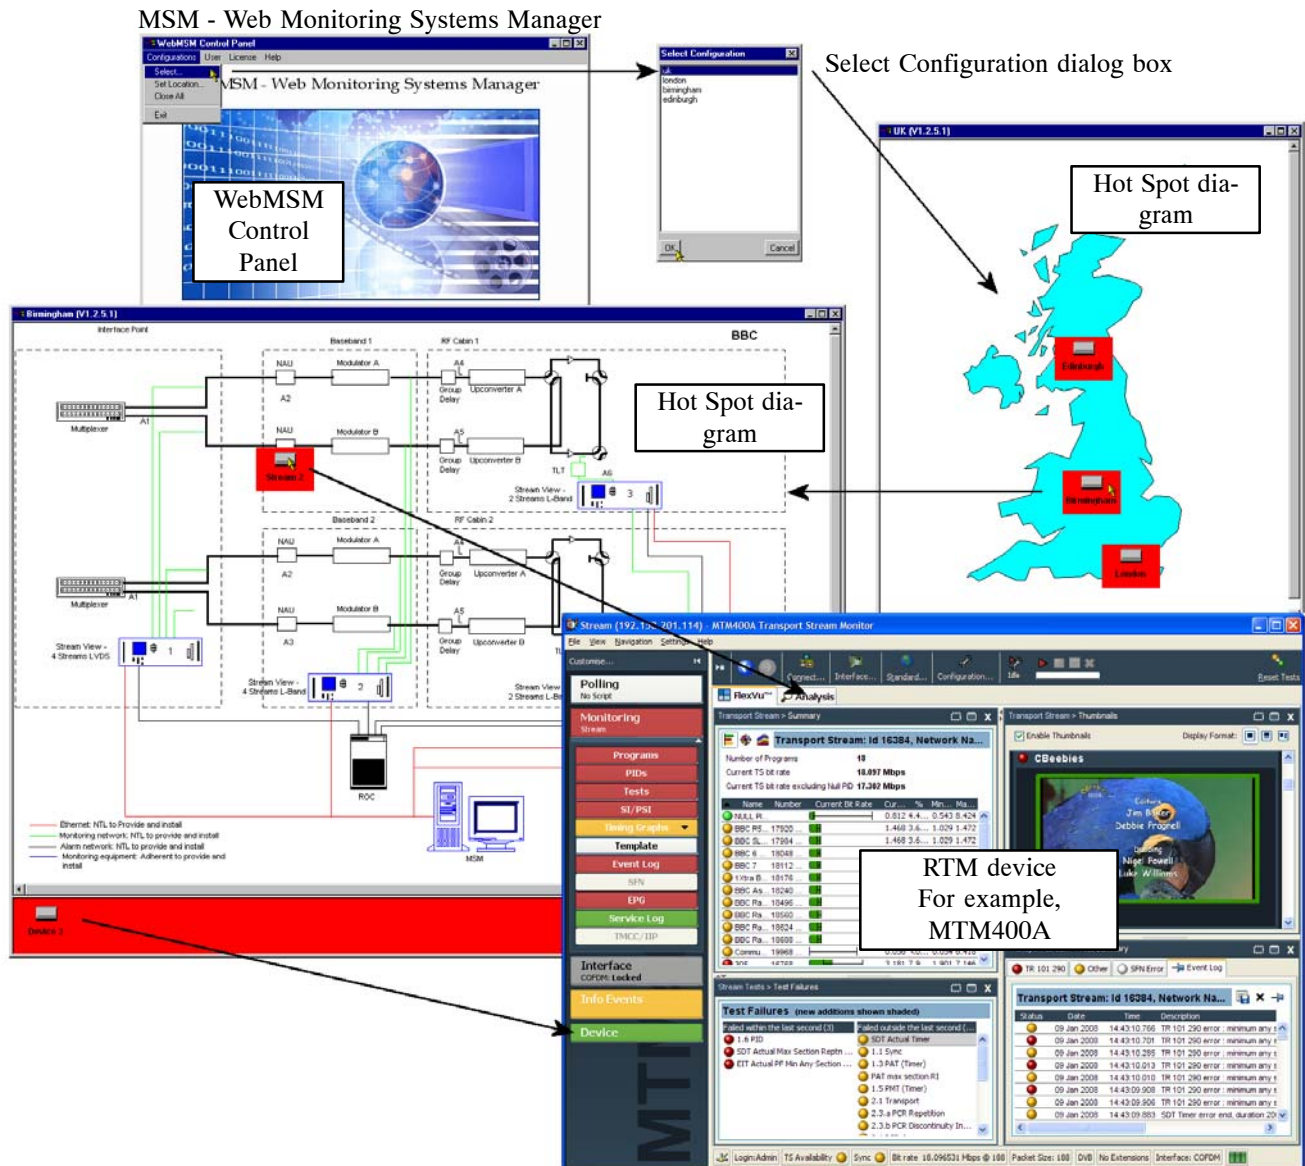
MSM - Web Monitoring Systems Manager

WebMSM Control Panel
Configurations User License Help
Select...
Set Location...
Close All
Exit
MSM - Web Monitoring Systems Manager

WebMSM Control Panel

Select Configuration
uk
london
birmingham
edinburgh
OK
Cancel

Select Configuration dialog box

UK (V1.2.5.1)

Hot Spot diagram

Edinburgh
Birmingham
London

Birmingham (V1.2.5.1)
Interface Point
BBC
Baseband 1
RF Cabin 1
NAU
Modulator A
A2
A4
Group Delay
Upconverter A
Multiplexer
A1
NAU
Modulator B
A5
Group Delay
Upconverter B
Stream 2
TLT
A6
Stream View - 2 Streams L-Band
Baseband 2
RF Cabin 2
NAU
Modulator A
A2
Group Delay
Upconverter A
Multiplexer
A1
NAU
Modulator B
A3
A5
Group Delay
Upconverter B
Stream View - 4 Streams LVDS
Stream View - 4 Streams L-Band
Stream View - 2 Streams L-Band
ROC
MSM
Ethernet: NTL to Provide and install
Monitoring network: NTL to provide and install
Alarm network: NTL to provide and install
Monitoring equipment: Adherent to provide and install
Device 2

Hot Spot diagram

Stream (192.1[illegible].201.114) - MTM400A Transport Stream Monitor
File View Navigation Settings Help
Customise...
Polling
No Script
Monitoring
Stream
Programs
PIDs
Tests
SI/PSI
Timing Graphs
Template
Event Log
SFN
EPG
Service Log
TMCC/IIP
Interface
COFDM: Locked
Info Events
Device
Connect... Interface... Standard... Configuration... Idle Reset Tests
FlexVu Analysis
Transport Stream > Summary
Transport Stream: Id 16384, Network Na...
Number of Programs 18
Current TS bit rate 18.097 Mbps
Current TS bit rate excluding Null PID 17.382 Mbps
Name Number Current Bit Rate Cur... % Min... Ma...
NULL PI...
BBC P5... 17920
BBC SL... 17984
BBC 6 18048
BBC 7 18112
1Xtra B... 18176
BBC As... 18240
BBC Ra... 18496
BBC Ra... 18560
BBC Ra... 18624
BBC Ra... 18688
Commu... 19968
Transport Stream > Thumbnails
Enable Thumbnails
Display Format:
CBeebies

RTM device
For example, MTM400A

TR 101 290 Other SFN Error Event Log
Transport Stream: Id 16384, Network Na...
Status Date Time Description
09 Jan 2008 14:43:10.766 TR 101 290 error : minimum any
09 Jan 2008 14:43:10.701 TR 101 290 error : minimum any
09 Jan 2008 14:43:10.285 TR 101 290 error : minimum any
09 Jan 2008 14:43:10.013 TR 101 290 error : minimum any
09 Jan 2008 14:43:10.010 TR 101 290 error : minimum any
09 Jan 2008 14:43:10.010 TR 101 290 error : minimum any
09 Jan 2008 14:43:09.908 TR 101 290 error : minimum any
09 Jan 2008 14:43:09.906 TR 101 290 error : minimum any
09 Jan 2008 14:43:09.883 SDT Timer error end, duration 20
Stream Tests > Test Failures
Test Failures (new additions shown shaded)
Failed within the last second (3)
Failed outside the last second
1.6 PID
SDT Actual Max Section Reptn ...
EIT Actual PF Min Any Section ...
SDT Actual Timer
1.1 Sync
1.3 PAT (Timer)
PAT max section R1
1.5 PMT (Timer)
2.1 Transport
2.3.a PCR Repetition
2.3.b PCR Discontinuity In...
Login:Admin TS Availability Sync Bit rate 18.096531 Mbps @ 188 Packet Size: 188 DVB No Extensions Interface: COFDM